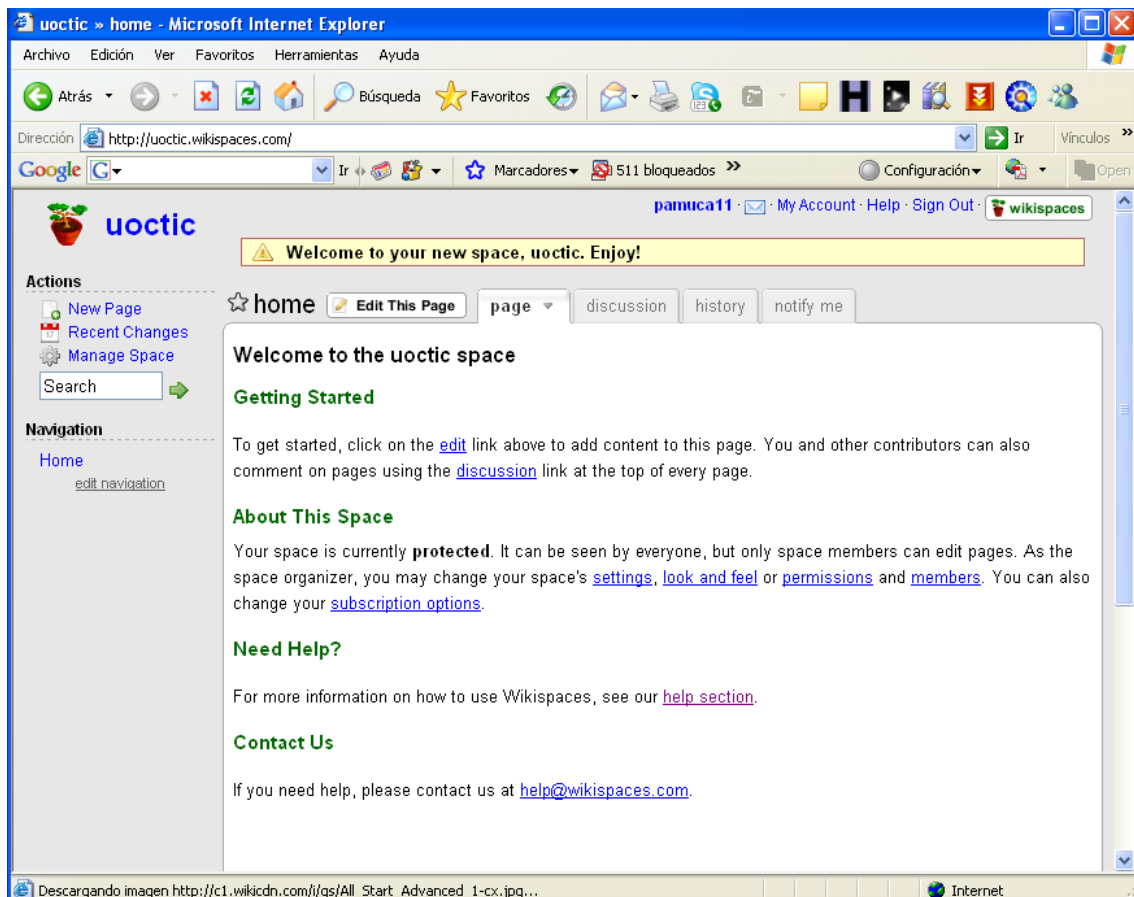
uoctic » home - Microsoft Internet Explorer

Archivo Edición Ver Favoritos Herramientas Ayuda

Atrás Búsqueda Favoritos

Dirección http://uoctic.wikispaces.com/ Ir Vínculos

Google G Ir Marcadores 511 bloqueados Configuración Open

uoctic

pamuca11 · My Account · Help · Sign Out · wikispaces

Welcome to your new space, uoctic. Enjoy!

Actions
New Page
Recent Changes
Manage Space
Search

Navigation
Home
edit navigation

home Edit This Page page discussion history notify me

Welcome to the uoctic space

Getting Started

To get started, click on the edit link above to add content to this page. You and other contributors can also comment on pages using the discussion link at the top of every page.

About This Space

Your space is currently **protected**. It can be seen by everyone, but only space members can edit pages. As the space organizer, you may change your space's settings, look and feel or permissions and members. You can also change your subscription options.

Need Help?

For more information on how to use Wikispaces, see our help section.

Contact Us

If you need help, please contact us at help@wikispaces.com.

Descargando imagen http://c1.wikicdn.com/i/gs/All_Start_Advanced_1-cx.jpg... Internet